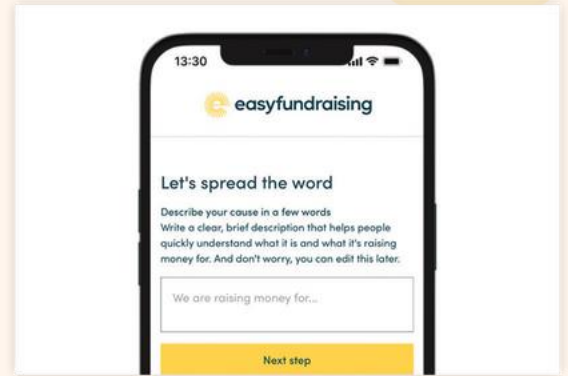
13:30

easyfundraising

Let's spread the word

Describe your cause in a few words
Write a clear, brief description that helps people quickly understand what it is and what it's raising money for. And don't worry, you can edit this later.

We are raising money for...

Next step